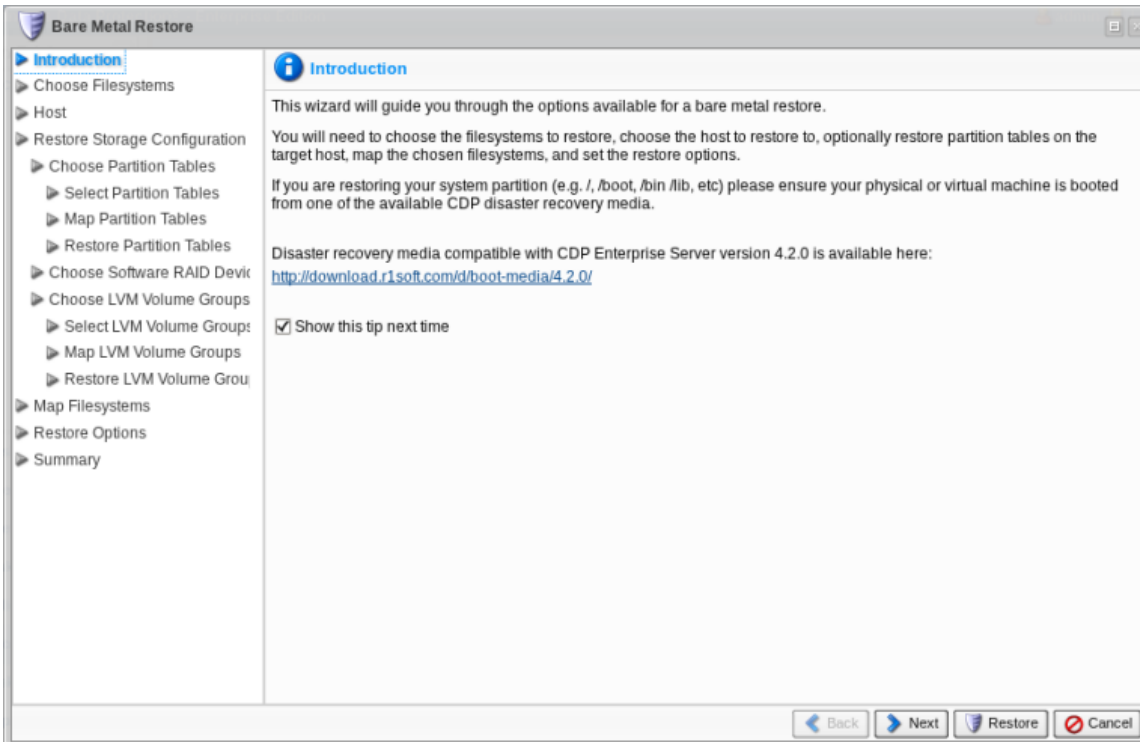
Bare Metal Restore

Introduction
Choose Filesystems
Host
Restore Storage Configuration
Choose Partition Tables
Select Partition Tables
Map Partition Tables
Restore Partition Tables
Choose Software RAID Devic
Choose LVM Volume Groups
Select LVM Volume Groups
Map LVM Volume Groups
Restore LVM Volume Grou
Map Filesystems
Restore Options
Summary

Introduction

This wizard will guide you through the options available for a bare metal restore.

You will need to choose the filesystems to restore, choose the host to restore to, optionally restore partition tables on the target host, map the chosen filesystems, and set the restore options.

If you are restoring your system partition (e.g. /, /boot, /bin /lib, etc) please ensure your physical or virtual machine is booted from one of the available CDP disaster recovery media.

Disaster recovery media compatible with CDP Enterprise Server version 4.2.0 is available here:
http://download.r1soft.com/d/boot-media/4.2.0/

Show this tip next time

Back Next Restore Cancel